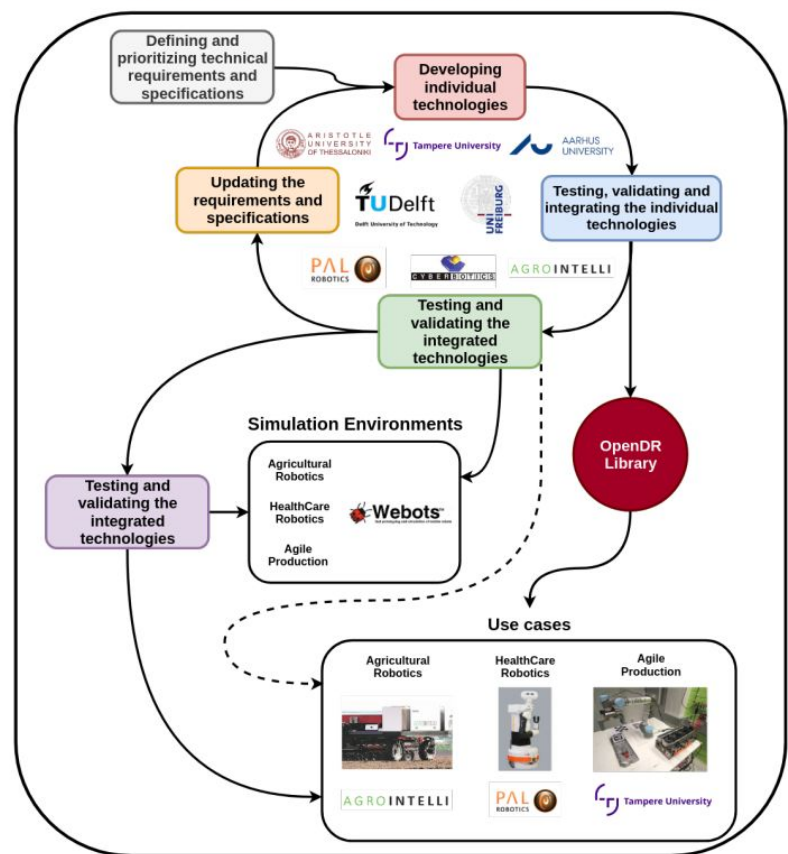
Defining and prioritizing technical requirements and specifications

Developing individual technologies

ARISTOTLE UNIVERSITY OF THESSALONIKI

Tampere University

AARHUS UNIVERSITY

Updating the requirements and specifications

TUDelft
Delft University of Technology

UNI FREIBURG

Testing, validating and integrating the individual technologies

PAL ROBOTICS

CYBERBOTICS

AGROINTELLI

Testing and validating the integrated technologies

Simulation Environments

Agricultural Robotics

HealthCare Robotics

Agile Production

Webots

OpenDR Library

Testing and validating the integrated technologies

Use cases

Agricultural Robotics

HealthCare Robotics

Agile Production

AGROINTELLI

PAL ROBOTICS

Tampere University